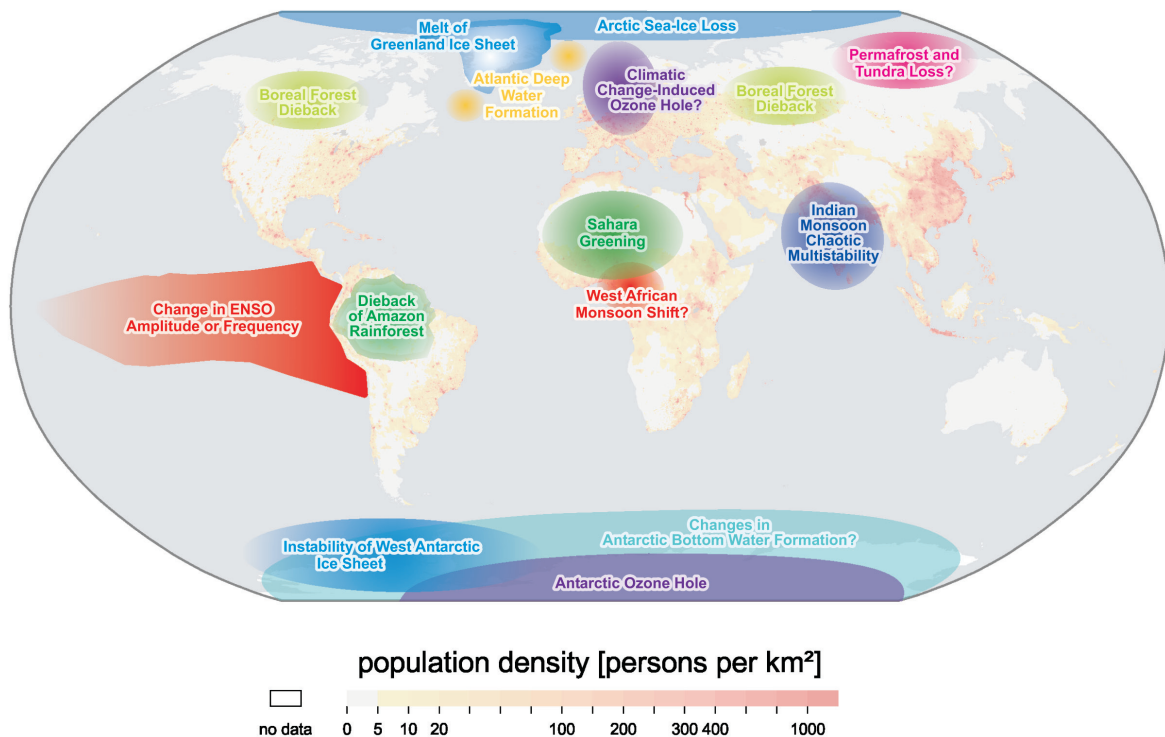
Melt of Greenland Ice Sheet

Arctic Sea-Ice Loss

Permafrost and Tundra Loss?

Boreal Forest Dieback

Atlantic Deep Water Formation

Climatic Change-Induced Ozone Hole?

Boreal Forest Dieback

Sahara Greening

Indian Monsoon Chaotic Multistability

Change in ENSO Amplitude or Frequency

Dieback of Amazon Rainforest

West African Monsoon Shift?

Changes in Antarctic Bottom Water Formation?

Instability of West Antarctic Ice Sheet

Antarctic Ozone Hole

population density [persons per km²]

no data 0 5 10 20 100 200 300 400 1000